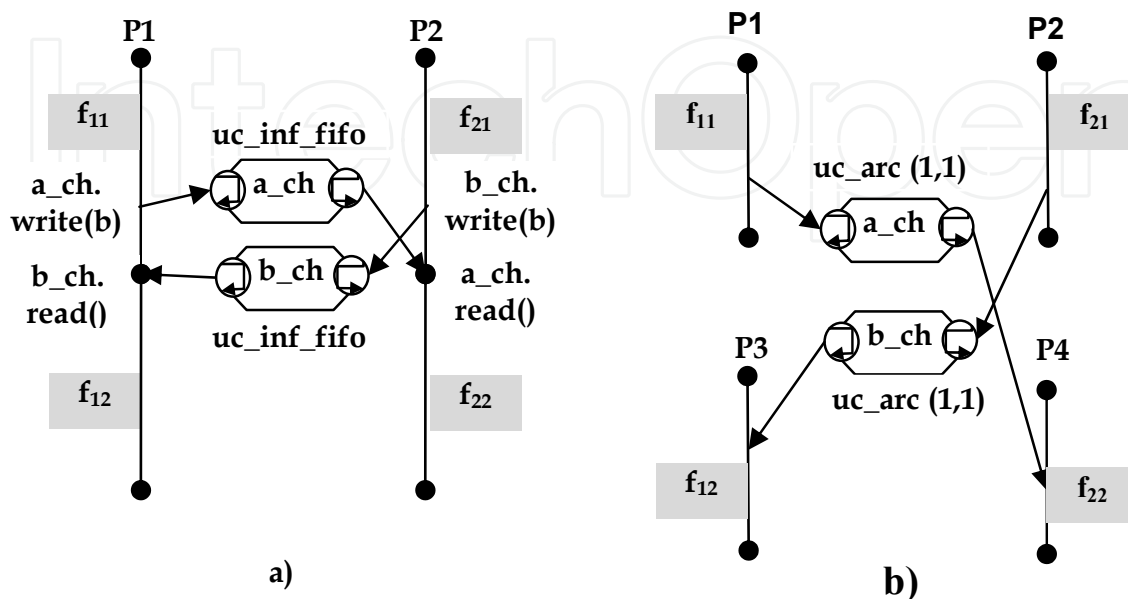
P1

P2

$f_{11}$

$f_{21}$

uc_inf_fifo

a_ch. write(b)

a_ch

b_ch. write(b)

b_ch. read()

b_ch

a_ch. read()

uc_inf_fifo

$f_{12}$

$f_{22}$

a)

P1

P2

$f_{11}$

$f_{21}$

uc_arc (1,1)

a_ch

P3

b_ch

P4

uc_arc (1,1)

$f_{12}$

$f_{22}$

b)